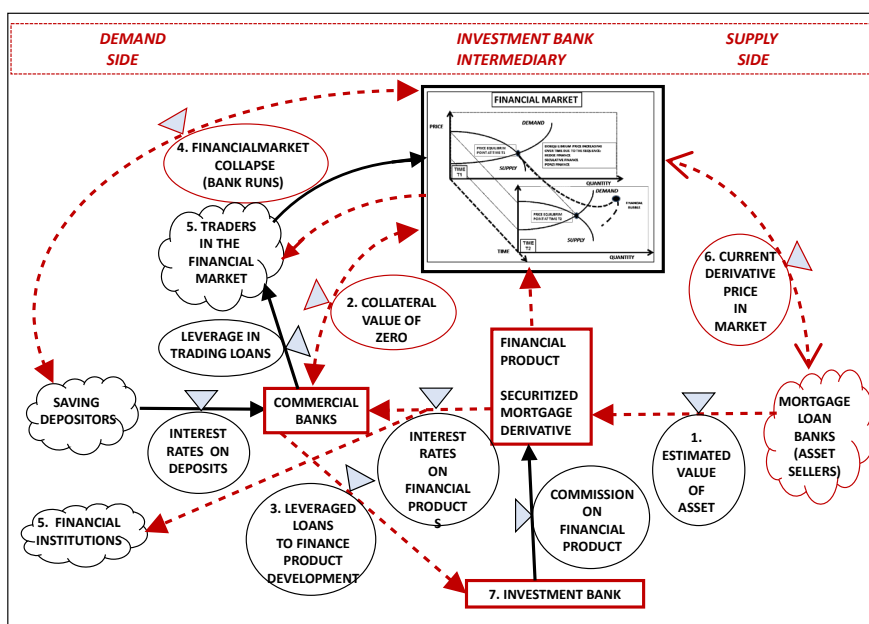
DEMAND SIDE

INVESTMENT BANK INTERMEDIARY

SUPPLY SIDE

FINANCIAL MARKET

PRICE

DEMAND

PRICE EQUILIBRIUM POINT AT TIME T1

SUPPLY

TIME T1

QUANTITY

DEMAND

PRICE EQUILIBRIUM POINT AT TIME T2

SUPPLY

TIME T2

TIME

QUANTITY

4. FINANCIALMARKET COLLAPSE (BANK RUNS)

5. TRADERS IN THE FINANCIAL MARKET

2. COLLATERAL VALUE OF ZERO

6. CURRENT DERIVATIVE PRICE IN MARKET

LEVERAGE IN TRADING LOANS

FINANCIAL PRODUCT

SECURITIZED MORTGAGE DERIVATIVE

SAVING DEPOSITORS

COMMERCIAL BANKS

INTEREST RATES ON DEPOSITS

INTEREST RATES ON FINANCIAL PRODUCT S

1. ESTIMATED VALUE OF ASSET

MORTGAGE LOAN BANKS (ASSET SELLERS)

5. FINANCIAL INSTITUTIONS

3. LEVERAGED LOANS TO FINANCE PRODUCT DEVELOPMENT

COMMISSION ON FINANCIAL PRODUCT

7. INVESTMENT BANK